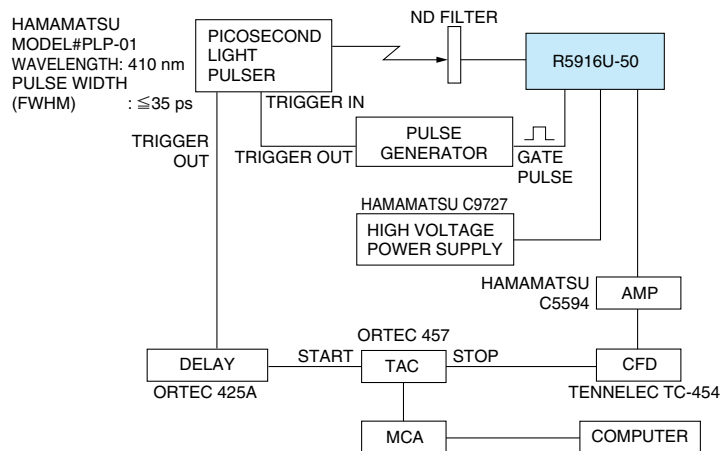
HAMAMATSU
MODEL#PLP-01
WAVELENGTH: 410 nm
PULSE WIDTH
(FWHM) : $\leqq$35 ps

PICOSECOND
LIGHT
PULSER

ND FILTER

R5916U-50

TRIGGER IN

TRIGGER
OUT

TRIGGER OUT

PULSE
GENERATOR

GATE
PULSE

HAMAMATSU C9727

HIGH VOLTAGE
POWER SUPPLY

HAMAMATSU
C5594

AMP

ORTEC 457

DELAY

START

TAC

STOP

CFD

ORTEC 425A

TENNELEC TC-454

MCA

COMPUTER